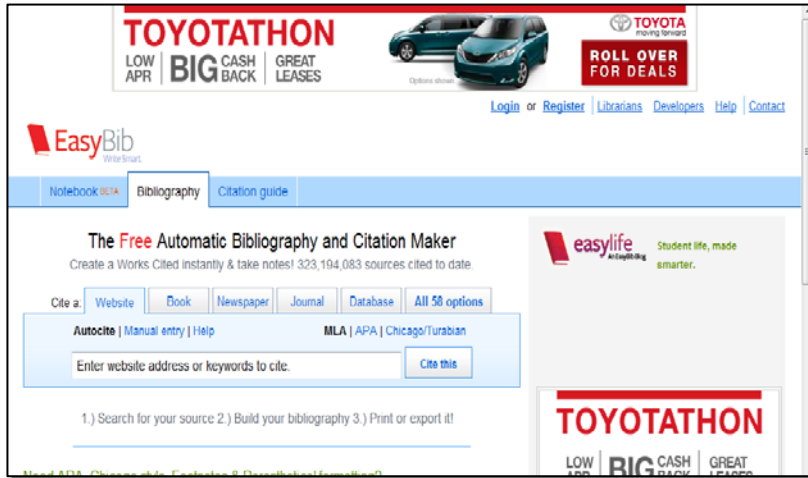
TOYOTATHON
LOW APR | BIG CASH BACK | GREAT LEASES
Options shown
TOYOTA moving forward
ROLL OVER FOR DEALS

Login or Register | Librarians Developers Help | Contact

EasyBib WriteSmart.

Notebook BETA | Bibliography | Citation guide

The Free Automatic Bibliography and Citation Maker
Create a Works Cited instantly & take notes! 323,194,083 sources cited to date.

Cite a: Website | Book | Newspaper | Journal | Database | All 58 options

Autocite | Manual entry | Help
MLA | APA | Chicago/Turabian

Enter website address or keywords to cite.
Cite this

1.) Search for your source 2.) Build your bibliography 3.) Print or export it!

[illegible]

easylife An EasyBib Blog
Student life, made smarter.

TOYOTATHON
LOW APR | BIG CASH BACK | GREAT LEASES